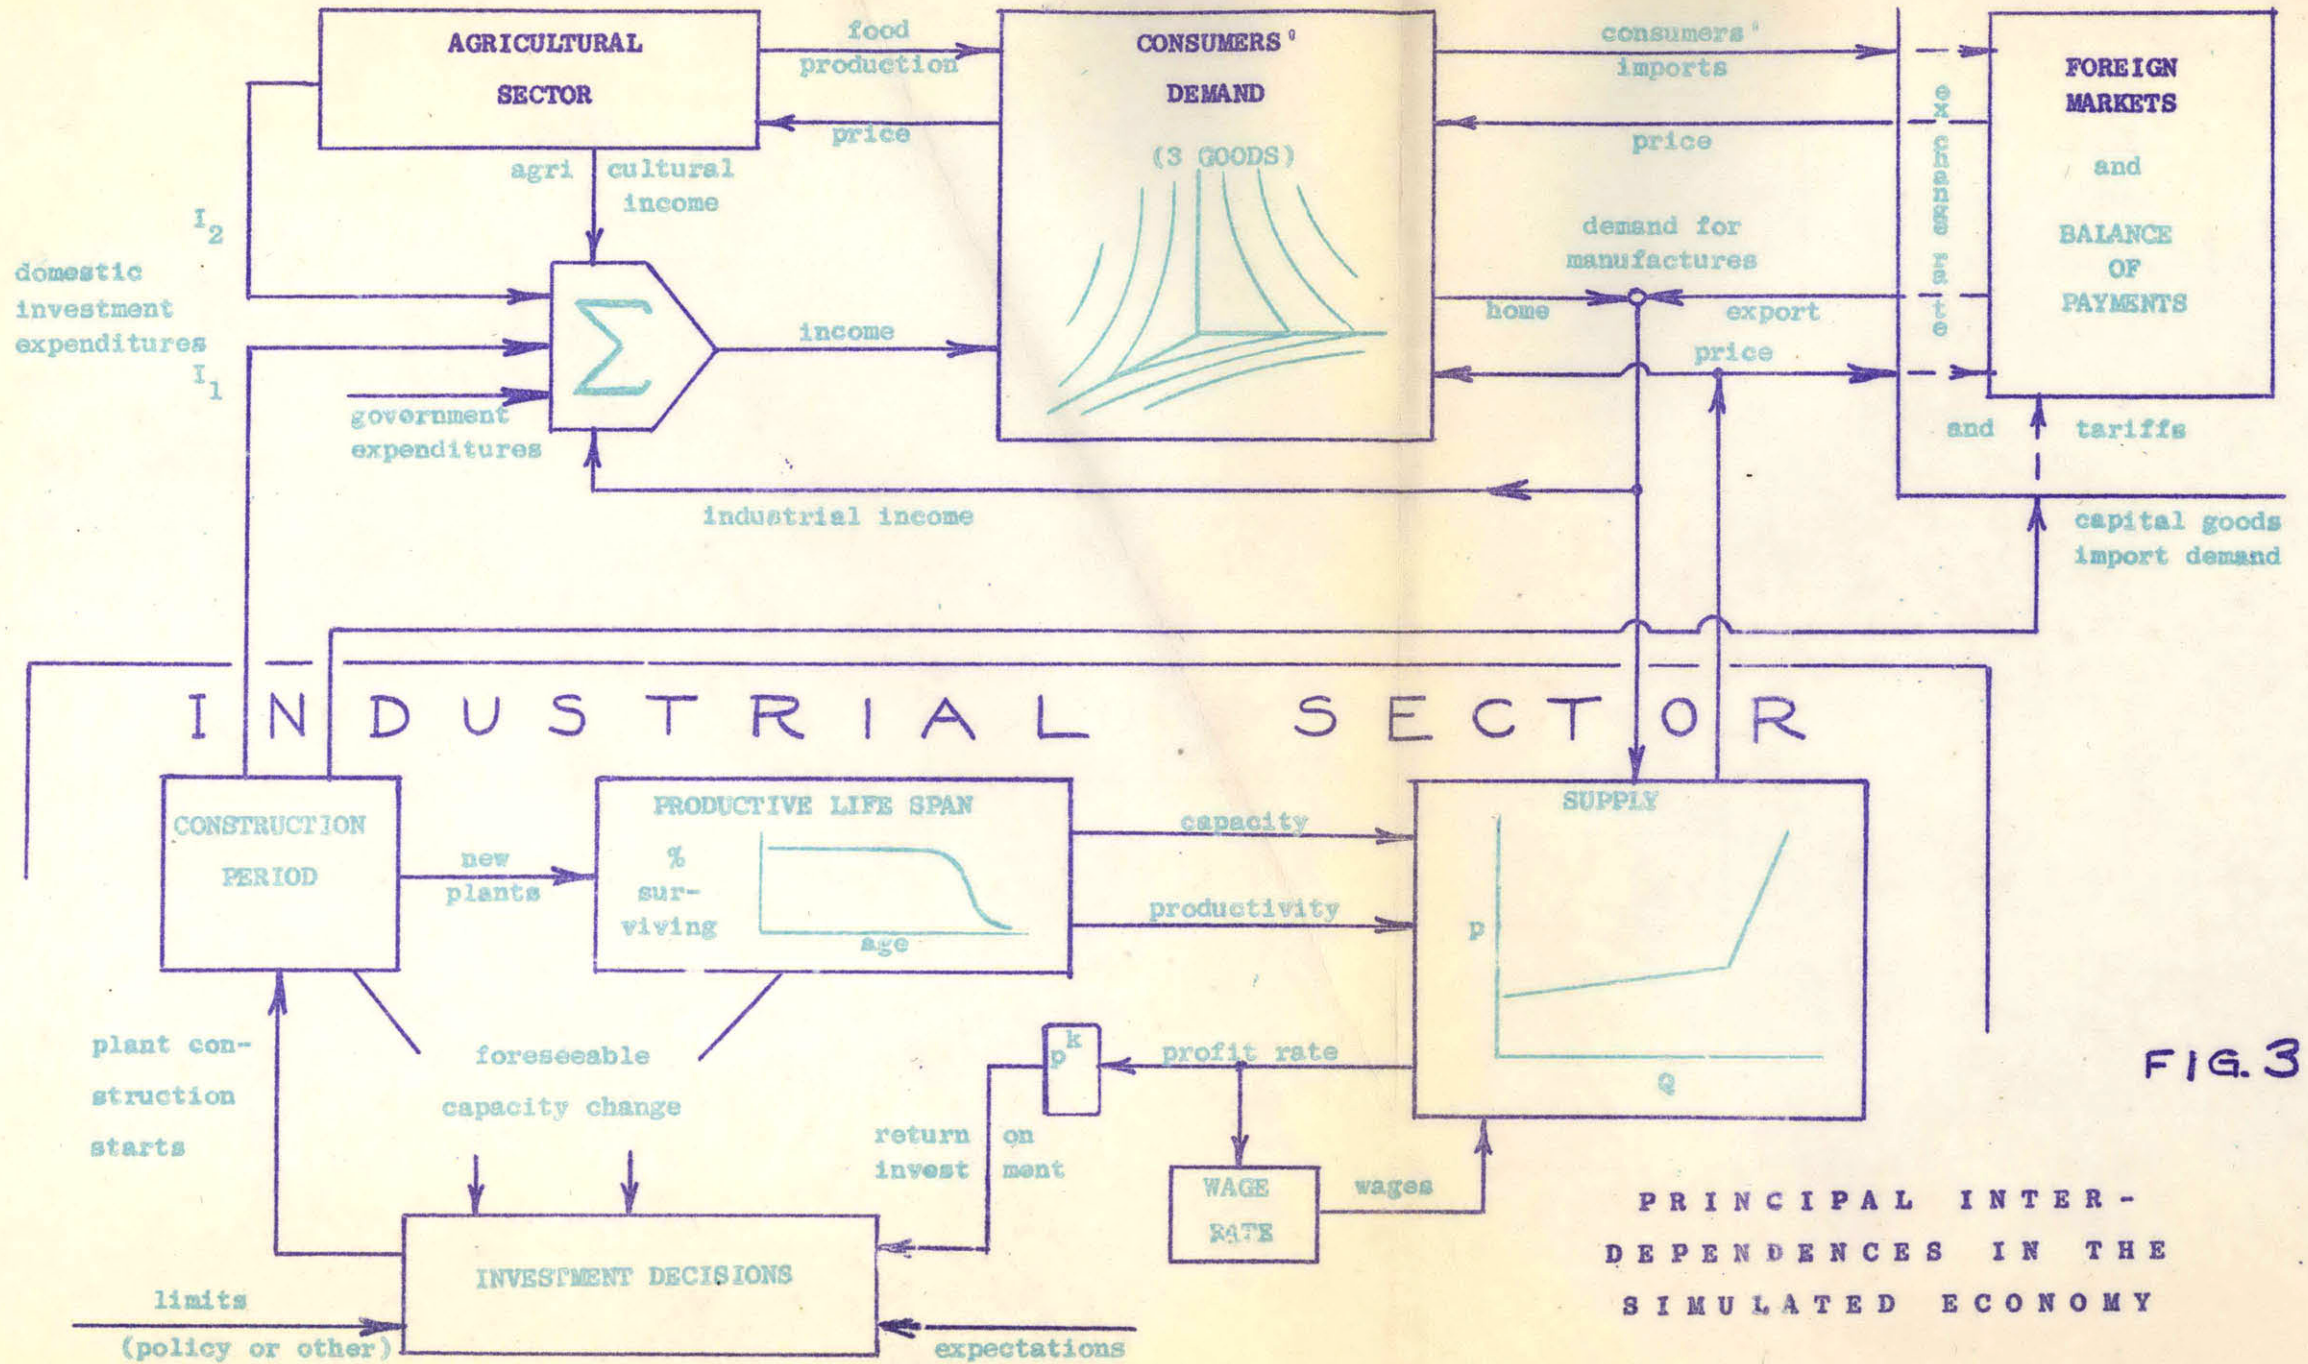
AGRICULTURAL SECTOR

food production

price

CONSUMERS' DEMAND

(3 GOODS)

consumers' imports

price

FOREIGN MARKETS and BALANCE OF PAYMENTS

exchange rate

agri cultural income

$I_2$

domestic investment expenditures

$I_1$

$\Sigma$

income

government expenditures

demand for manufactures

home

export

price

and tariffs

industrial income

capital goods import demand

I N D U S T R I A L   S E C T O R

CONSTRUCTION PERIOD

new plants

PRODUCTIVE LIFE SPAN

% sur-viving

age

capacity

productivity

SUPPLY

p

Q

plant con-struction starts

foreseeable capacity change

$p^k$

profit rate

return on invest ment

WAGE RATE

wages

FIG. 3

INVESTMENT DECISIONS

limits (policy or other)

expectations

PRINCIPAL INTER-DEPENDENCES IN THE SIMULATED ECONOMY